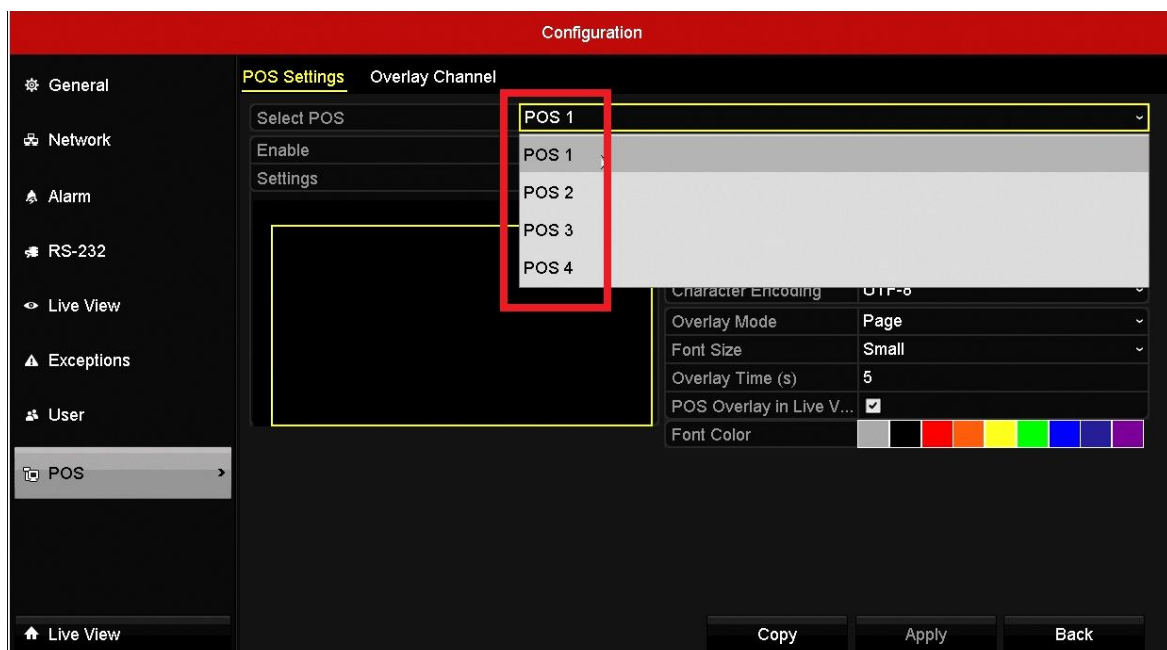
Configuration

General

Network

Alarm

RS-232

Live View

Exceptions

User

POS

Live View

POS Settings Overlay Channel

Select POS POS 1

Enable

Settings

POS 1
POS 2
POS 3
POS 4

Character Encoding UTF-8

Overlay Mode Page

Font Size Small

Overlay Time (s) 5

POS Overlay in Live V...

Font Color

Copy Apply Back